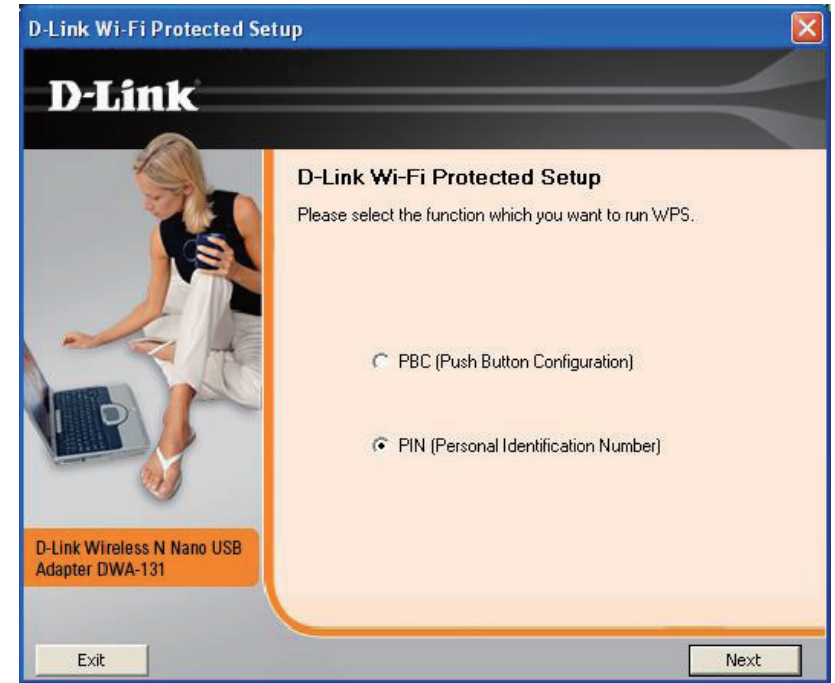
D-Link Wi-Fi Protected Setup

D-Link

D-Link Wi-Fi Protected Setup

Please select the function which you want to run WPS.

PBC (Push Button Configuration)

PIN (Personal Identification Number)

D-Link Wireless N Nano USB Adapter DWA-131

Exit

Next